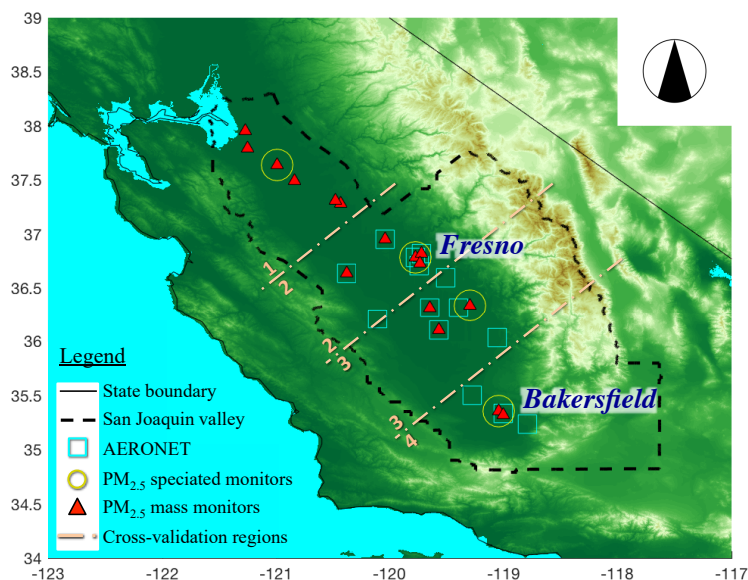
39
38.5
38
37.5
37
36.5
36
35.5
35
34.5
34
-123 -122 -121 -120 -119 -118 -117

Fresno
Bakersfield

1
2
2
3
3
4

Legend
State boundary
San Joaquin valley
AERONET
$PM_{2.5}$ speciated monitors
$PM_{2.5}$ mass monitors
Cross-validation regions